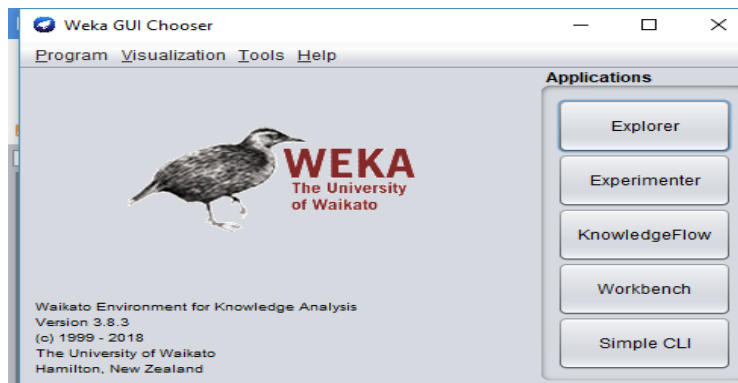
Weka GUI Chooser

Program Visualization Tools Help

WEKA
The University of Waikato

Waikato Environment for Knowledge Analysis
Version 3.8.3
(c) 1999 - 2018
The University of Waikato
Hamilton, New Zealand

Applications

Explorer

Experimenter

KnowledgeFlow

Workbench

Simple CLI